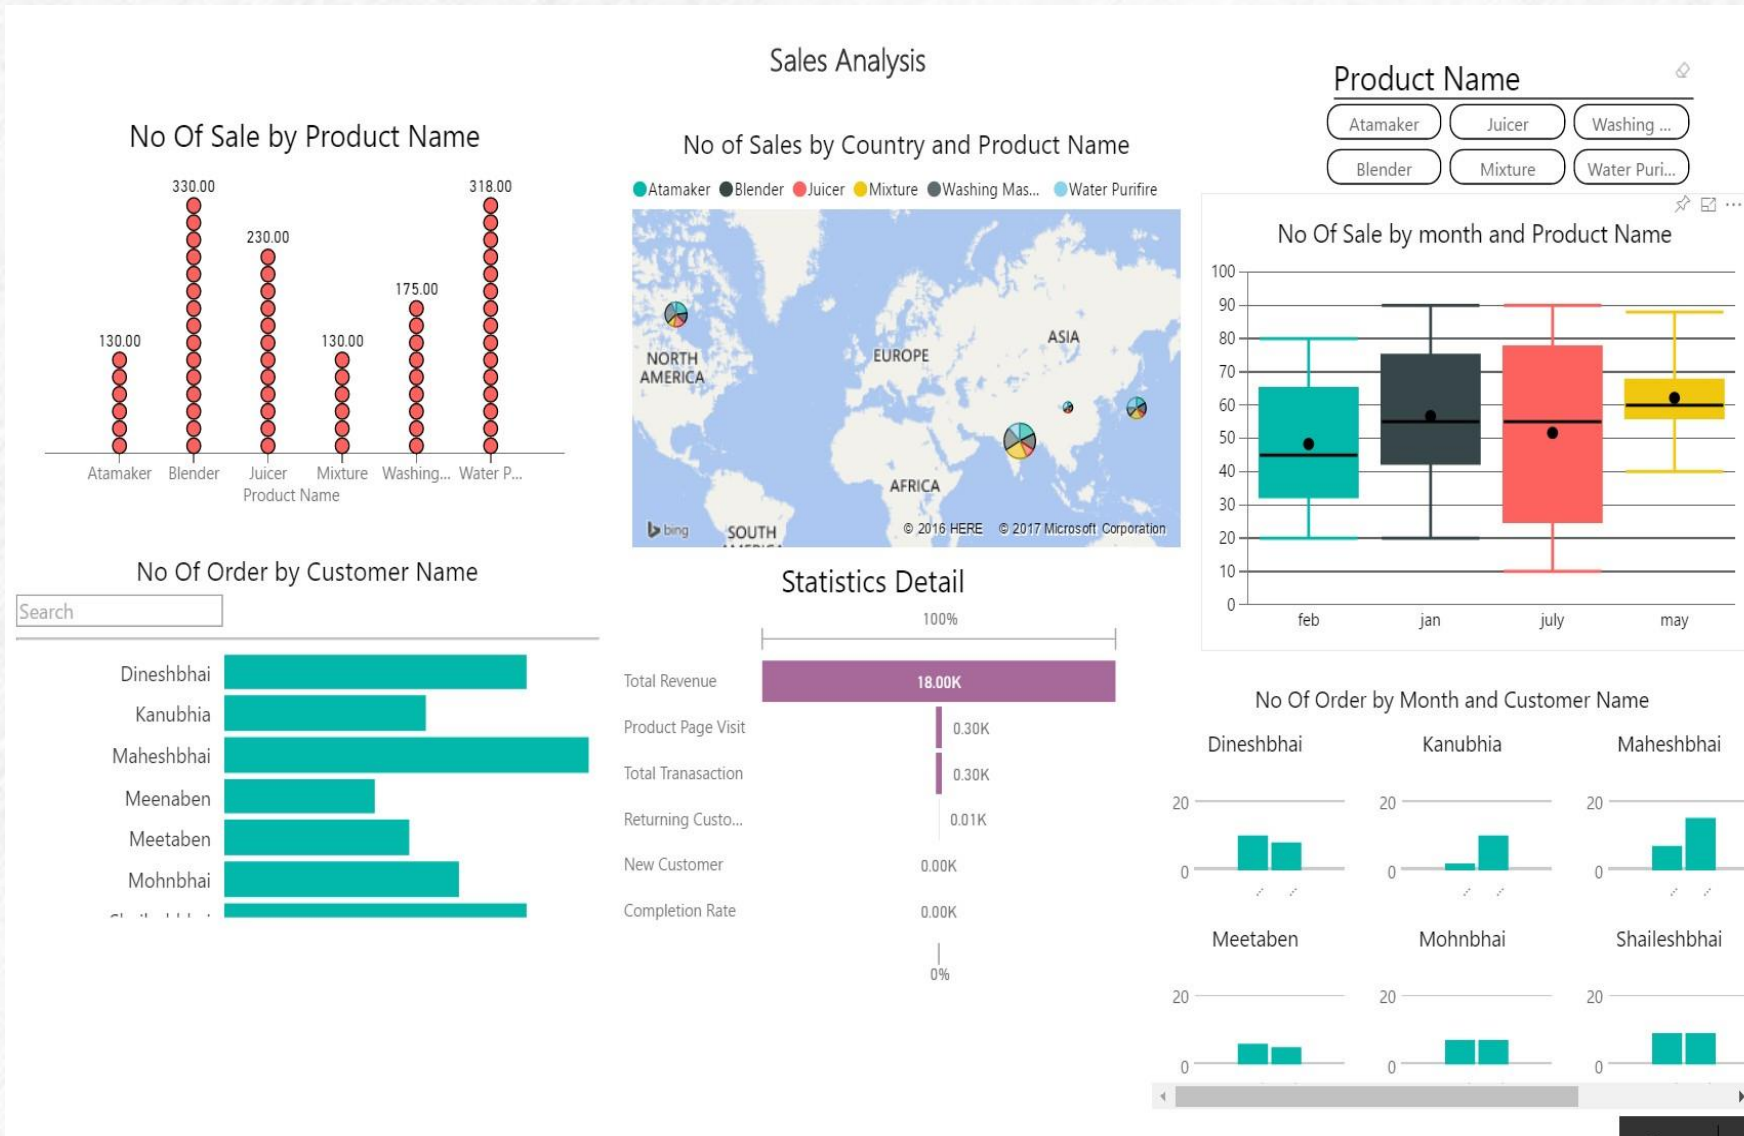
Sales Analysis

No Of Sale by Product Name

130.00 330.00 230.00 130.00 175.00 318.00

Atamaker Blender Juicer Mixture Washing... Water P...
Product Name

No of Sales by Country and Product Name

Atamaker Blender Juicer Mixture Washing Mas... Water Purifire

NORTH AMERICA
EUROPE
ASIA
AFRICA
SOUTH
bing
© 2016 HERE © 2017 Microsoft Corporation

Product Name

Atamaker Juicer Washing ...
Blender Mixture Water Puri...

No Of Sale by month and Product Name

100
90
80
70
60
50
40
30
20
10
0
feb jan july may

No Of Order by Customer Name

Search

Dineshbhai
Kanubhia
Maheshbhai
Meenaben
Meetaben
Mohnbhai

Statistics Detail

100%

| Total Revenue | 18.00K |
|---|---|
| Product Page Visit | 0.30K |
| Total Tranasaction | 0.30K |
| Returning Custo... | 0.01K |
| New Customer | 0.00K |
| Completion Rate | 0.00K |

0%

No Of Order by Month and Customer Name

Dineshbhai Kanubhia Maheshbhai
20 20 20
0 0 0

Meetaben Mohnbhai Shaileshbhai
20 20 20
0 0 0